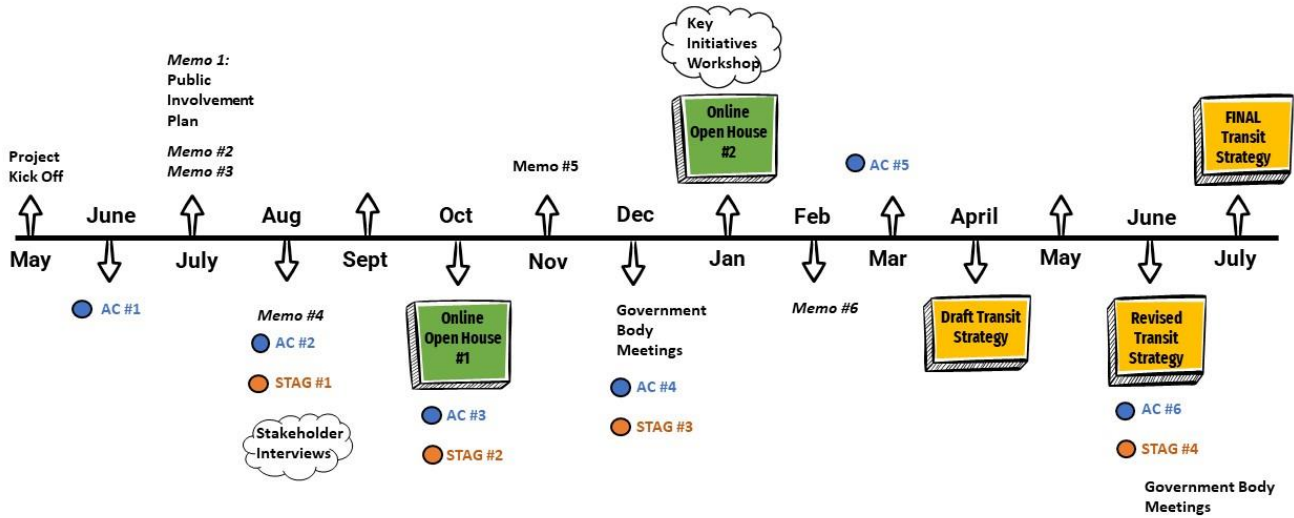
Project Kick Off

May

June

AC #1

Memo 1: Public Involvement Plan

Memo #2
Memo #3

July

Aug

Memo #4

AC #2

STAG #1

Stakeholder Interviews

Sept

Oct

Online Open House #1

AC #3

STAG #2

Memo #5

Nov

Dec

Government Body Meetings

AC #4

STAG #3

Key Initiatives Workshop

Online Open House #2

Jan

Feb

Memo #6

AC #5

Mar

April

Draft Transit Strategy

May

June

Revised Transit Strategy

AC #6

STAG #4

Government Body Meetings

FINAL Transit Strategy

July